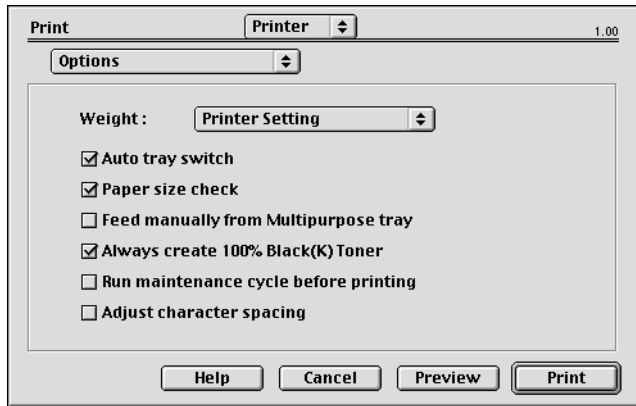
Print
Printer
1.00
Options

Weight : Printer Setting

☑ Auto tray switch
☑ Paper size check
☐ Feed manually from Multipurpose tray
☑ Always create 100% Black(K) Toner
☐ Run maintenance cycle before printing
☐ Adjust character spacing

Help
Cancel
Preview
Print